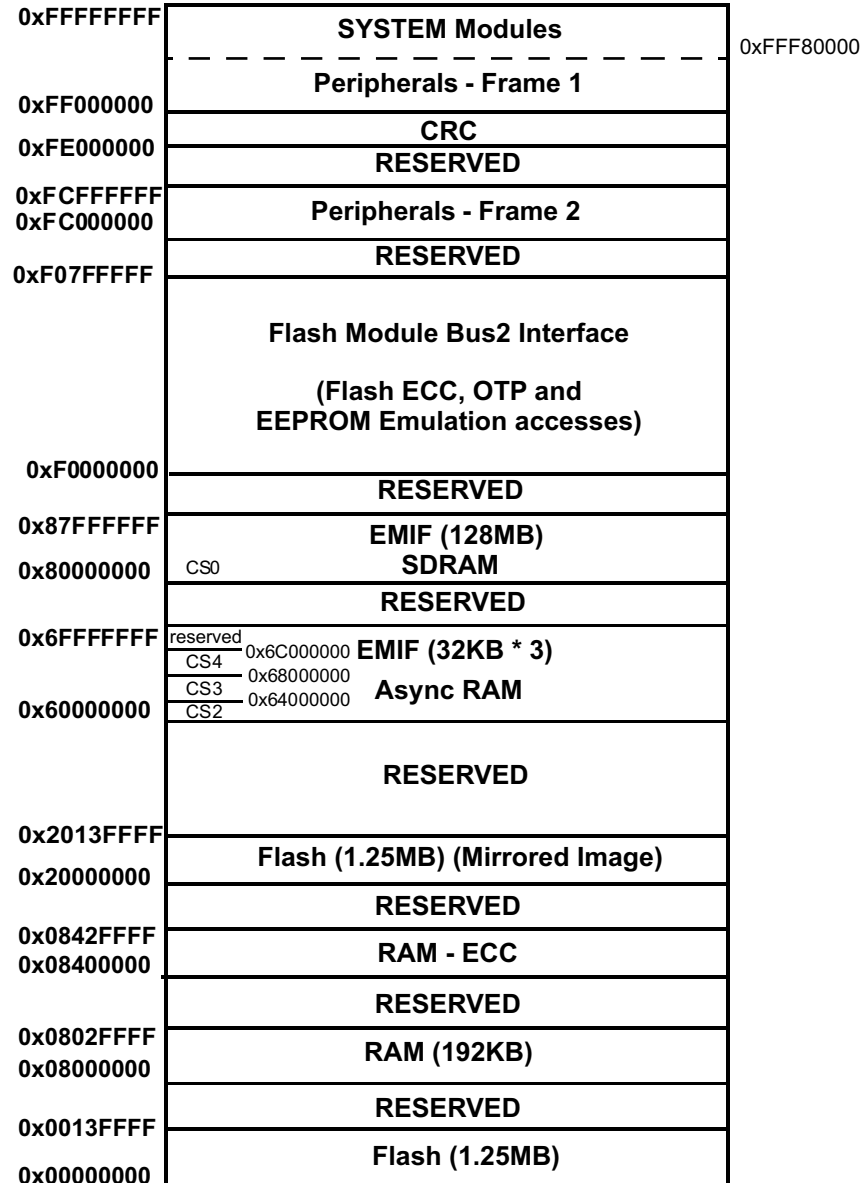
0xFFFFFFFF
SYSTEM Modules
0xFFF80000
Peripherals - Frame 1
0xFF000000
CRC
0xFE000000
RESERVED
0xFCFFFFFF
0xFC000000
Peripherals - Frame 2
RESERVED
0xF07FFFFF
Flash Module Bus2 Interface

(Flash ECC, OTP and EEPROM Emulation accesses)

0xF0000000
RESERVED
0x87FFFFFF
EMIF (128MB)
0x80000000
CS0
SDRAM
RESERVED
0x6FFFFFFF
reserved
0x6C000000
EMIF (32KB * 3)
CS4
0x68000000
CS3
0x64000000
Async RAM
0x60000000
CS2
RESERVED
0x2013FFFF
Flash (1.25MB) (Mirrored Image)
0x20000000
RESERVED
0x0842FFFF
0x08400000
RAM - ECC
RESERVED
0x0802FFFF
RAM (192KB)
0x08000000
RESERVED
0x0013FFFF
Flash (1.25MB)
0x00000000